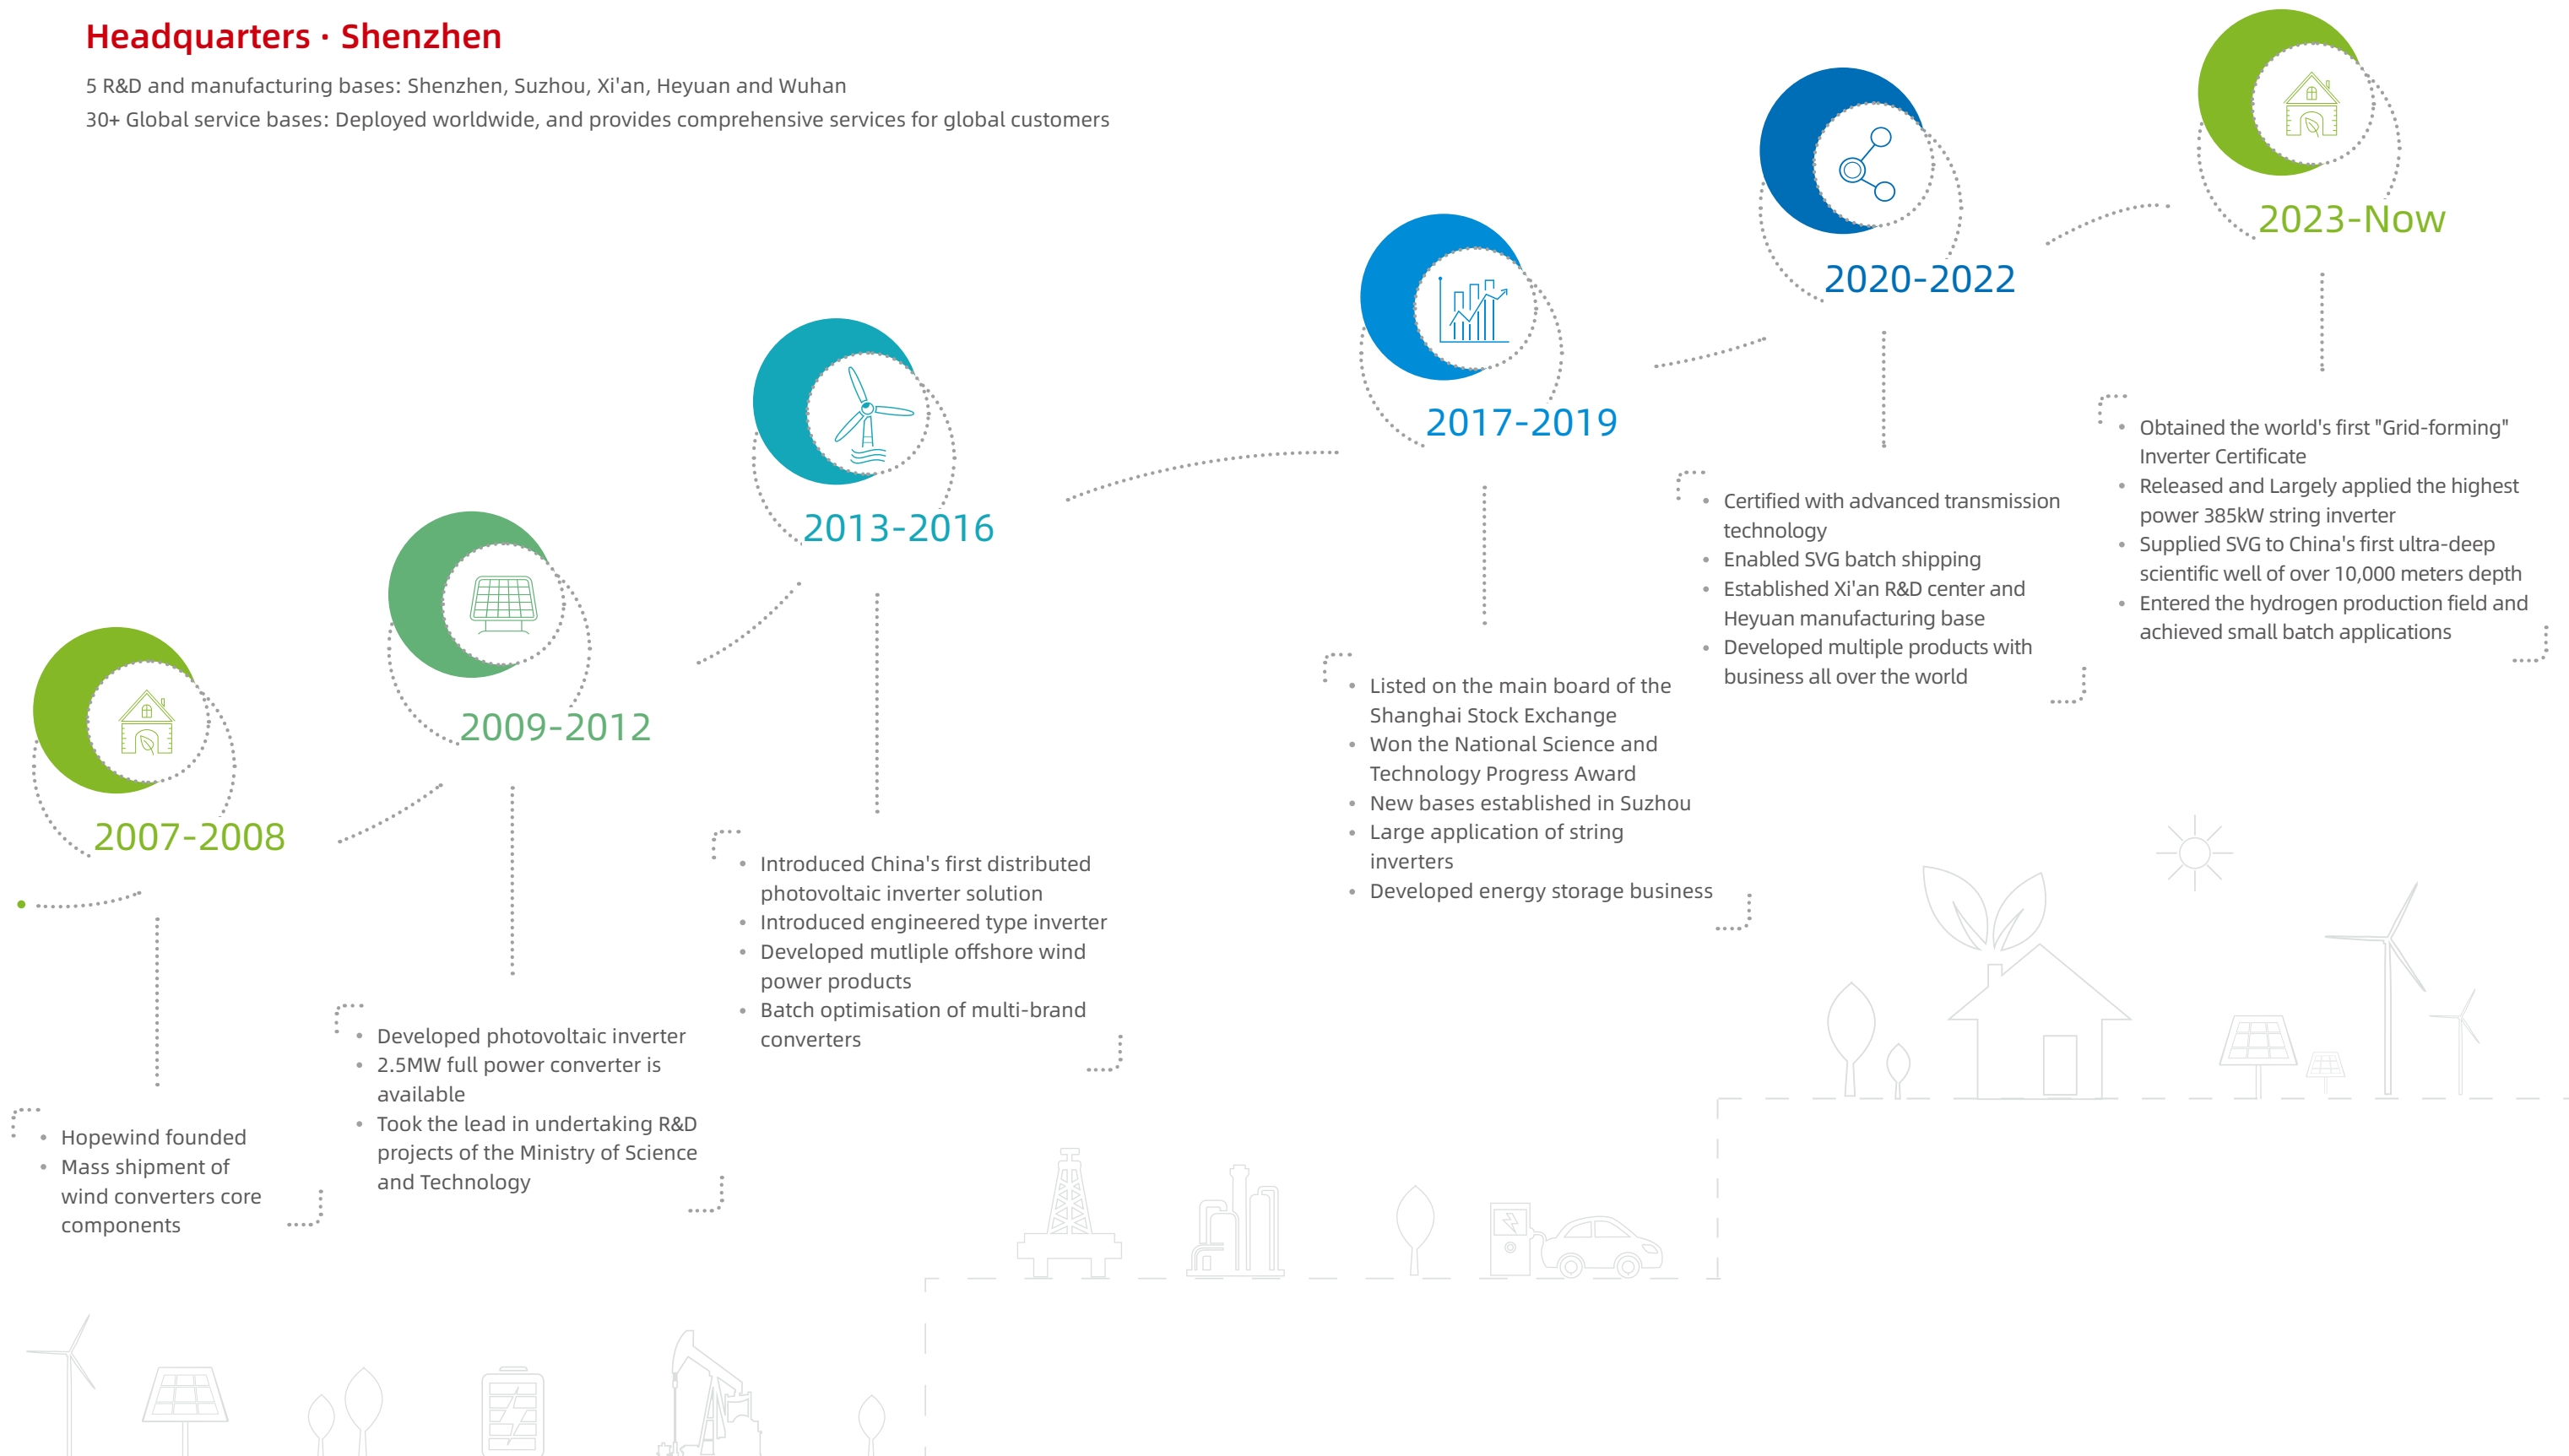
Headquarters · Shenzhen

5 R&D and manufacturing bases: Shenzhen, Suzhou, Xi'an, Heyuan and Wuhan

30+ Global service bases: Deployed worldwide, and provides comprehensive services for global customers

2007-2008

- Hopewind founded
- Mass shipment of wind converters core components

2009-2012

- Developed photovoltaic inverter
- 2.5MW full power converter is available
- Took the lead in undertaking R&D projects of the Ministry of Science and Technology

2013-2016

- Introduced China's first distributed photovoltaic inverter solution
- Introduced engineered type inverter
- Developed mutliple offshore wind power products
- Batch optimisation of multi-brand converters

2017-2019

- Listed on the main board of the Shanghai Stock Exchange
- Won the National Science and Technology Progress Award
- New bases established in Suzhou
- Large application of string inverters
- Developed energy storage business

2020-2022

- Certified with advanced transmission technology
- Enabled SVG batch shipping
- Established Xi'an R&D center and Heyuan manufacturing base
- Developed multiple products with business all over the world

2023-Now

- Obtained the world's first "Grid-forming" Inverter Certificate
- Released and Largely applied the highest power 385kW string inverter
- Supplied SVG to China's first ultra-deep scientific well of over 10,000 meters depth
- Entered the hydrogen production field and achieved small batch applications